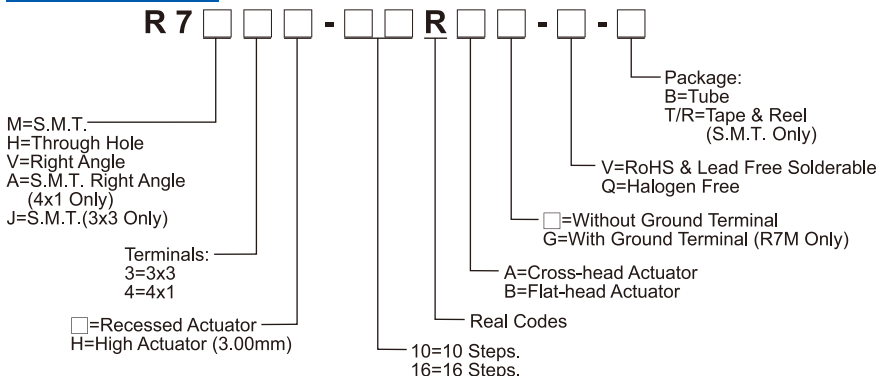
R 7 □ □ □ - □ □ R □ □ - □ - □

M=S.M.T.
H=Through Hole
V=Right Angle
A=S.M.T. Right Angle (4x1 Only)
J=S.M.T.(3x3 Only)

Terminals:
3=3x3
4=4x1

□=Recessed Actuator
H=High Actuator (3.00mm)

10=10 Steps.
16=16 Steps.

Real Codes

A=Cross-head Actuator
B=Flat-head Actuator

□=Without Ground Terminal
G=With Ground Terminal (R7M Only)

V=RoHS & Lead Free Solderable
Q=Halogen Free

Package:
B=Tube
T/R=Tape & Reel (S.M.T. Only)